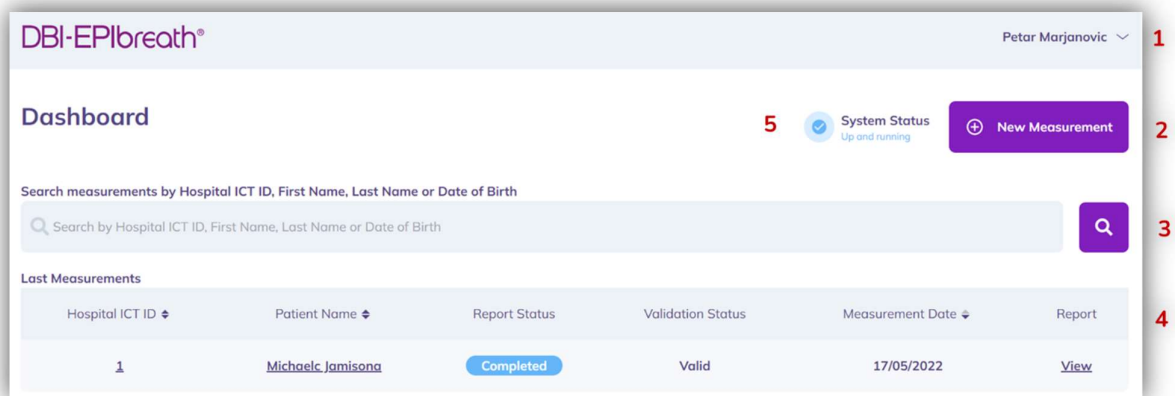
DBI-EPIbreath®

Petar Marjanovic

1

Dashboard

5

System Status
Up and running

New Measurement

2

Search measurements by Hospital ICT ID, First Name, Last Name or Date of Birth

Search by Hospital ICT ID, First Name, Last Name or Date of Birth

3

Last Measurements

4

| Hospital ICT ID | Patient Name | Report Status | Validation Status | Measurement Date | Report |
|---|---|---|---|---|---|
| 1 | Michaelc Jamisona | Completed | Valid | 17/05/2022 | View |